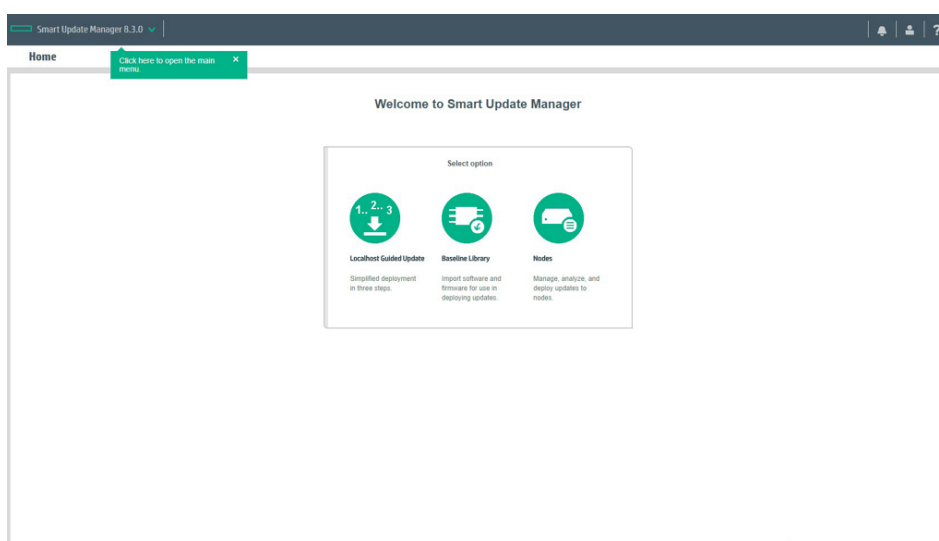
Smart Update Manager 8.3.0

Home

Click here to open the main menu.

×

Welcome to Smart Update Manager

Select option

1.. 2.. 3

Localhost Guided Update

Simplified deployment in three steps.

Baseline Library

Import software and firmware for use in deploying updates.

Nodes

Manage, analyze, and deploy updates to nodes.